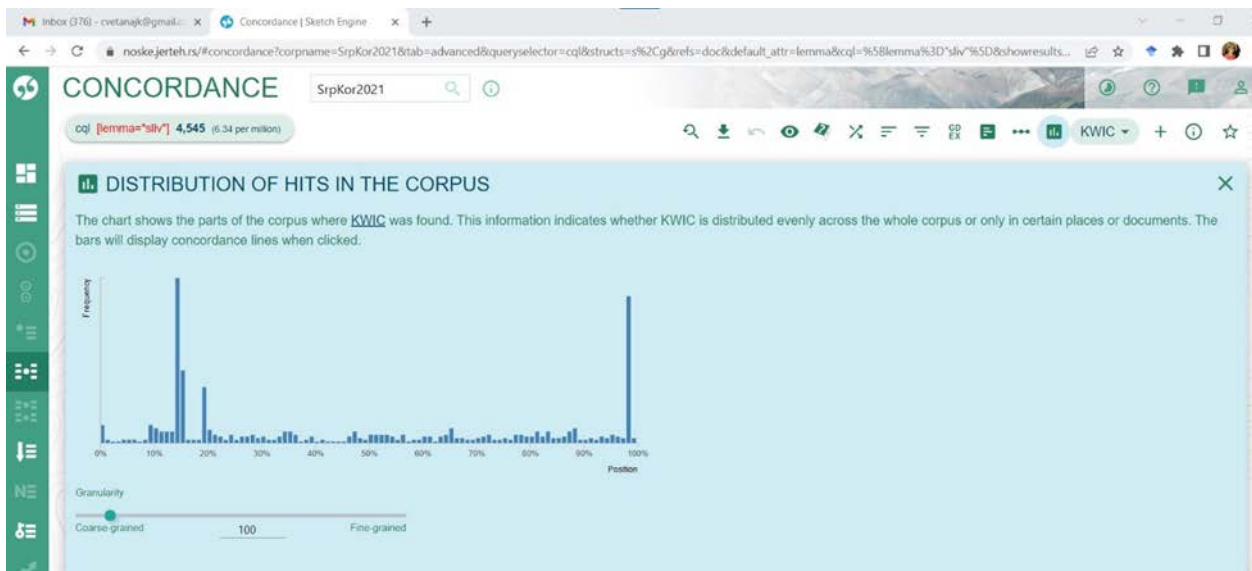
Inbox (376) - cvetanajk@gmail.c ×
Concordance | Sketch Engine ×
+

noske.jerteh.rs/#concordance?corpname=SrpKor2021&tab=advanced&queryselector=cql&structs=s%2Cg&refs=doc&default_attr=lemma&cql=%5Blemma%3D"sliv"%5D&showresults...

CONCORDANCE
SrpKor2021

cql [lemma="sliv"] 4,545 (6.34 per million)

KWIC

DISTRIBUTION OF HITS IN THE CORPUS

The chart shows the parts of the corpus where KWIC was found. This information indicates whether KWIC is distributed evenly across the whole corpus or only in certain places or documents. The bars will display concordance lines when clicked.

Frequency

0% 10% 20% 30% 40% 50% 60% 70% 80% 90% 100%
Position

Granularity

Coarse-grained 100 Fine-grained